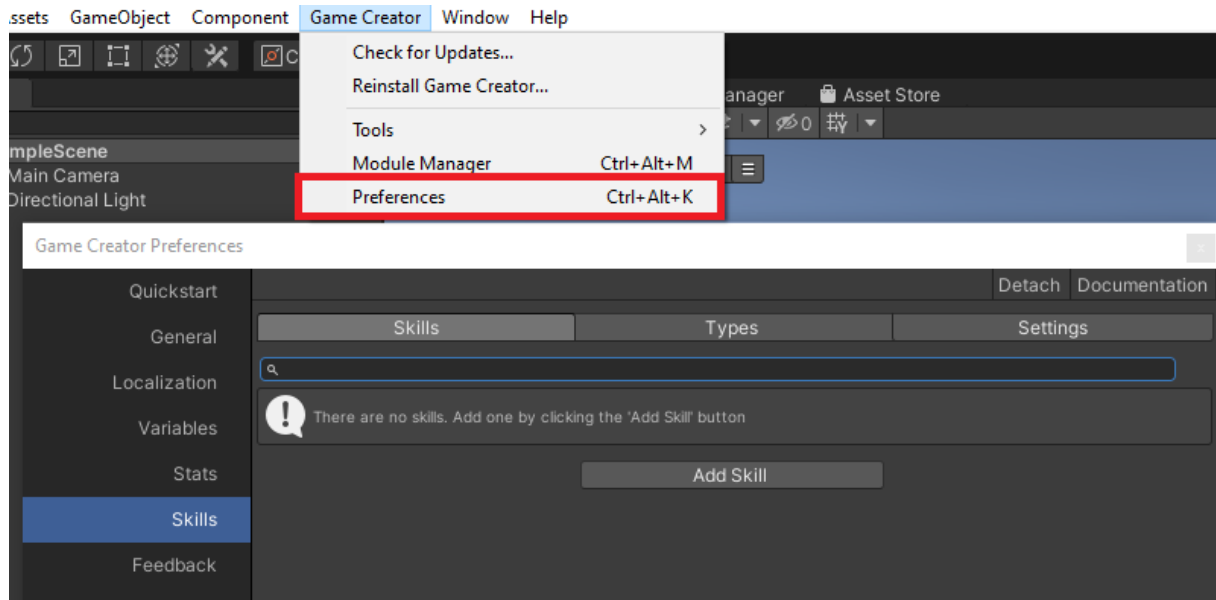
ssets GameObject Component Game Creator Window Help

Check for Updates...
Reinstall Game Creator...
Tools
Module Manager Ctrl+Alt+M
Preferences Ctrl+Alt+K

anager Asset Store

0

mpleScene
Main Camera
Directional Light

Game Creator Preferences

Quickstart
General
Localization
Variables
Stats
Skills
Feedback

Detach Documentation

Skills Types Settings

There are no skills. Add one by clicking the 'Add Skill' button

Add Skill